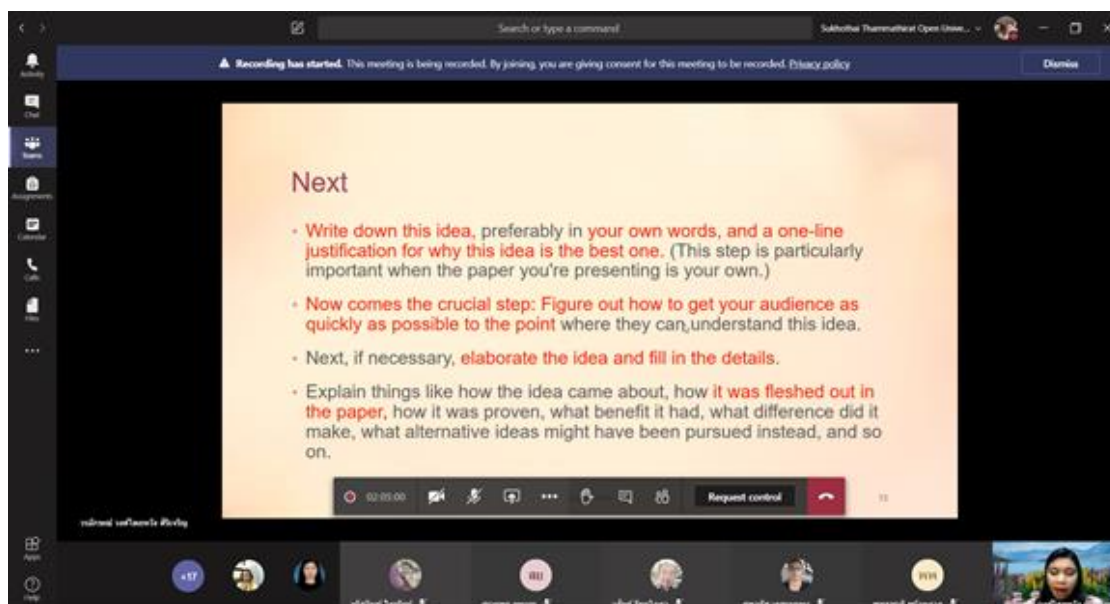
Search or type a command

Sukhothai Thammathirat Open Unive...

Recording has started. This meeting is being recorded. By joining, you are giving consent for this meeting to be recorded. Privacy policy

Dismiss

Activity

Chat

Teams

Assignments

Calendar

Calls

Files

...

Next

- Write down this idea, preferably in your own words, and a one-line justification for why this idea is the best one. (This step is particularly important when the paper you're presenting is your own.)

- Now comes the crucial step: Figure out how to get your audience as quickly as possible to the point where they can understand this idea.

- Next, if necessary, elaborate the idea and fill in the details.

- Explain things like how the idea came about, how it was fleshed out in the paper, how it was proven, what benefit it had, what difference did it make, what alternative ideas might have been pursued instead, and so on.

02:05:00

Request control

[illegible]

Apps

Help

+17

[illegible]